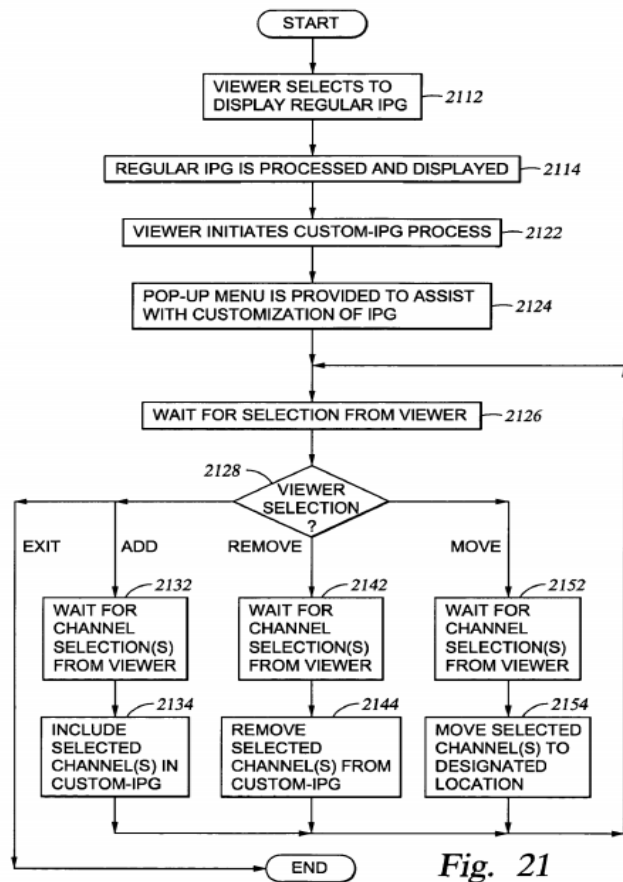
START

VIEWER SELECTS TO DISPLAY REGULAR IPG 2112

REGULAR IPG IS PROCESSED AND DISPLAYED 2114

VIEWER INITIATES CUSTOM-IPG PROCESS 2122

POP-UP MENU IS PROVIDED TO ASSIST WITH CUSTOMIZATION OF IPG 2124

WAIT FOR SELECTION FROM VIEWER 2126

2128 VIEWER SELECTION ?

EXIT

ADD

REMOVE

MOVE

2132 WAIT FOR CHANNEL SELECTION(S) FROM VIEWER

2142 WAIT FOR CHANNEL SELECTION(S) FROM VIEWER

2152 WAIT FOR CHANNEL SELECTION(S) FROM VIEWER

2134 INCLUDE SELECTED CHANNEL(S) IN CUSTOM-IPG

2144 REMOVE SELECTED CHANNEL(S) FROM CUSTOM-IPG

2154 MOVE SELECTED CHANNEL(S) TO DESIGNATED LOCATION

END

Fig. 21